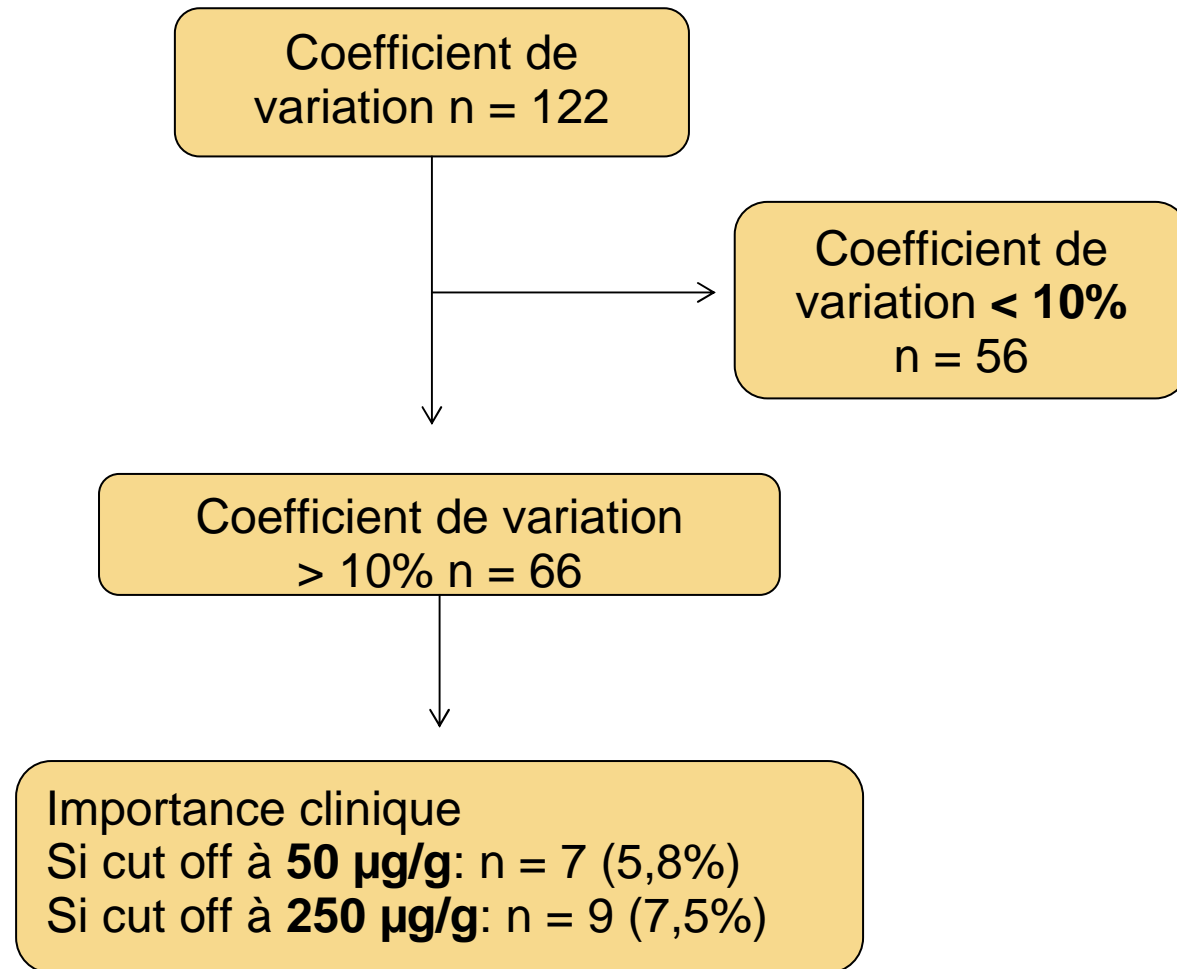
Coefficient de variation n = 122

Coefficient de variation < 10%
n = 56

Coefficient de variation > 10% n = 66

Importance clinique
Si cut off à 50 µg/g: n = 7 (5,8%)
Si cut off à 250 µg/g: n = 9 (7,5%)